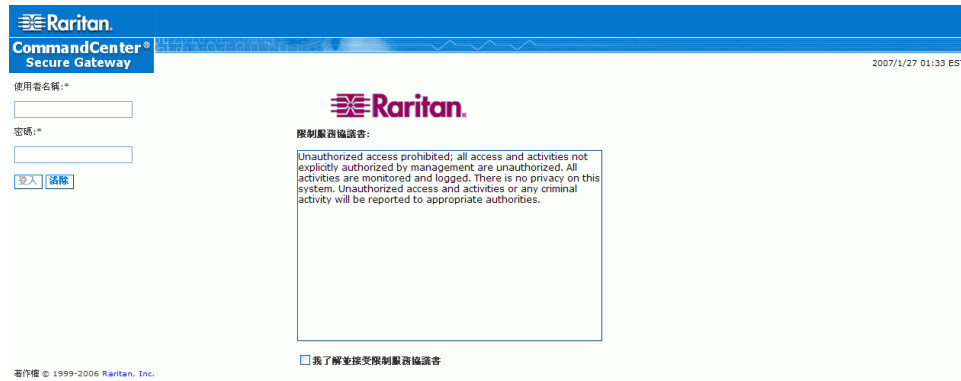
Raritan.

CommandCenter®
Secure Gateway

2007/1/27 01:33 EST

使用者名稱:*

密碼:*

登入 清除

Raritan.

限制服務協議書:

Unauthorized access prohibited; all access and activities not explicitly authorized by management are unauthorized. All activities are monitored and logged. There is no privacy on this system. Unauthorized access and activities or any criminal activity will be reported to appropriate authorities.

我了解並接受限制服務協議書

著作權 © 1999-2006 Raritan, Inc.